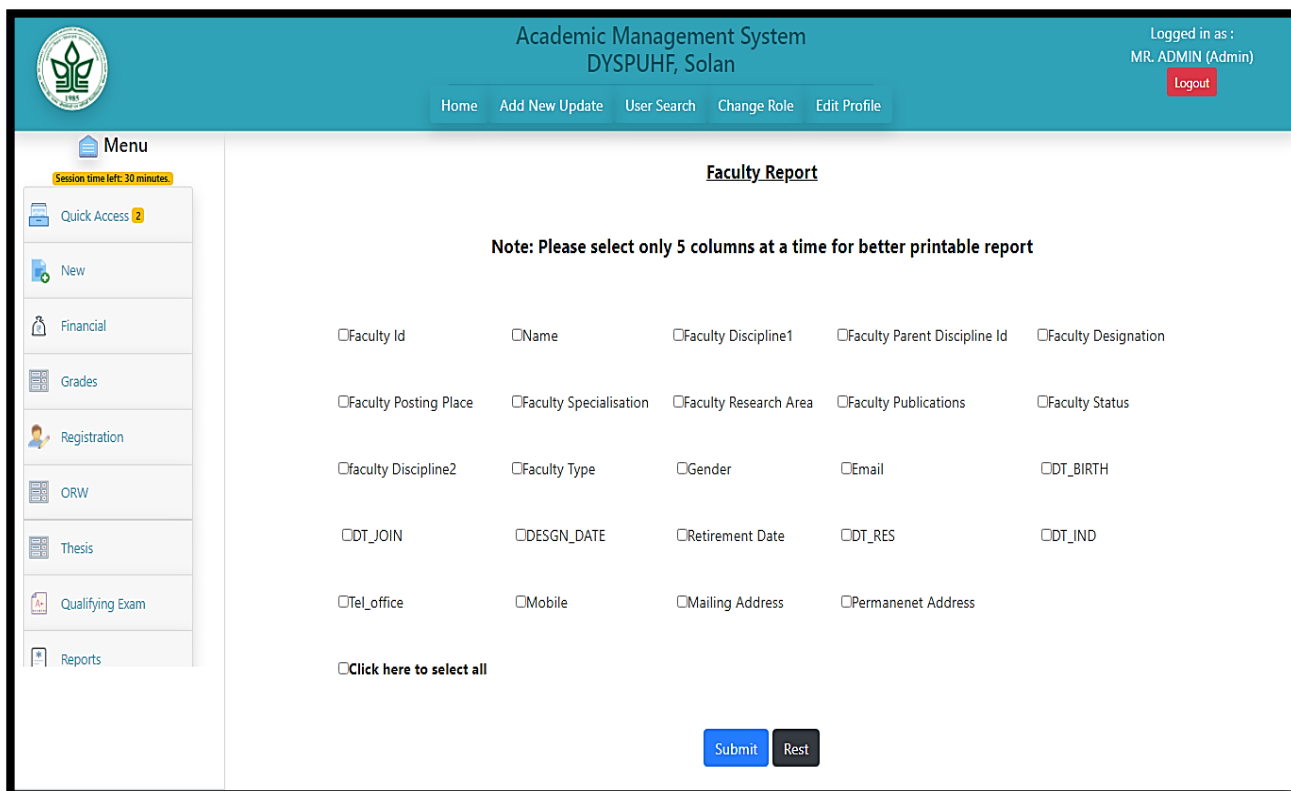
1985

Academic Management System
DYSPUHF, Solan

Logged in as :
MR. ADMIN (Admin)
Logout

Home | Add New Update | User Search | Change Role | Edit Profile

Menu
Session time left: 30 minutes.

Quick Access 2
New
Financial
Grades
Registration
ORW
Thesis
Qualifying Exam
Reports

Faculty Report

Note: Please select only 5 columns at a time for better printable report

| ☐Faculty Id | ☐Name | ☐Faculty Discipline1 | ☐Faculty Parent Discipline Id | ☐Faculty Designation |
|---|---|---|---|---|
| ☐Faculty Posting Place | ☐Faculty Specialisation | ☐Faculty Research Area | ☐Faculty Publications | ☐Faculty Status |
| ☐faculty Discipline2 | ☐Faculty Type | ☐Gender | ☐Email | ☐DT_BIRTH |
| ☐DT_JOIN | ☐DESGN_DATE | ☐Retirement Date | ☐DT_RES | ☐DT_IND |
| ☐Tel_office | ☐Mobile | ☐Mailing Address | ☐Permanenet Address | |

☐Click here to select all

Submit | Rest